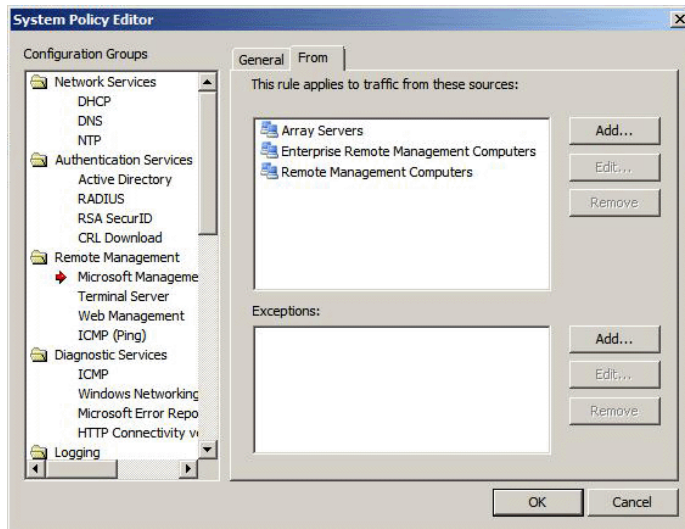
System Policy Editor

Configuration Groups

Network Services
DHCP
DNS
NTP
Authentication Services
Active Directory
RADIUS
RSA SecurID
CRL Download
Remote Management
Microsoft Manageme
Terminal Server
Web Management
ICMP (Ping)
Diagnostic Services
ICMP
Windows Networking
Microsoft Error Repo
HTTP Connectivity v
Logging

General From

This rule applies to traffic from these sources:

Array Servers
Enterprise Remote Management Computers
Remote Management Computers

Add...
Edit...
Remove

Exceptions:

Add...
Edit...
Remove

OK
Cancel